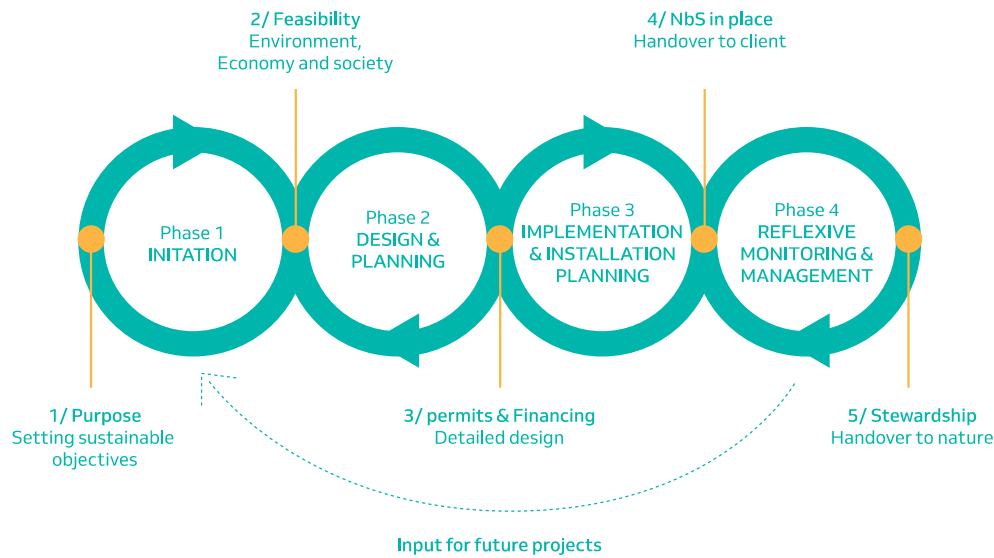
2/ Feasibility
Environment,
Economy and society

4/ NbS in place
Handover to client

Phase 1
INITATION

Phase 2
DESIGN & PLANNING

Phase 3
IMPLEMENTATION & INSTALLATION PLANNING

Phase 4
REFLEXIVE MONITORING & MANAGEMENT

1/ Purpose
Setting sustainable objectives

3/ permits & Financing
Detailed design

5/ Stewardship
Handover to nature

Input for future projects